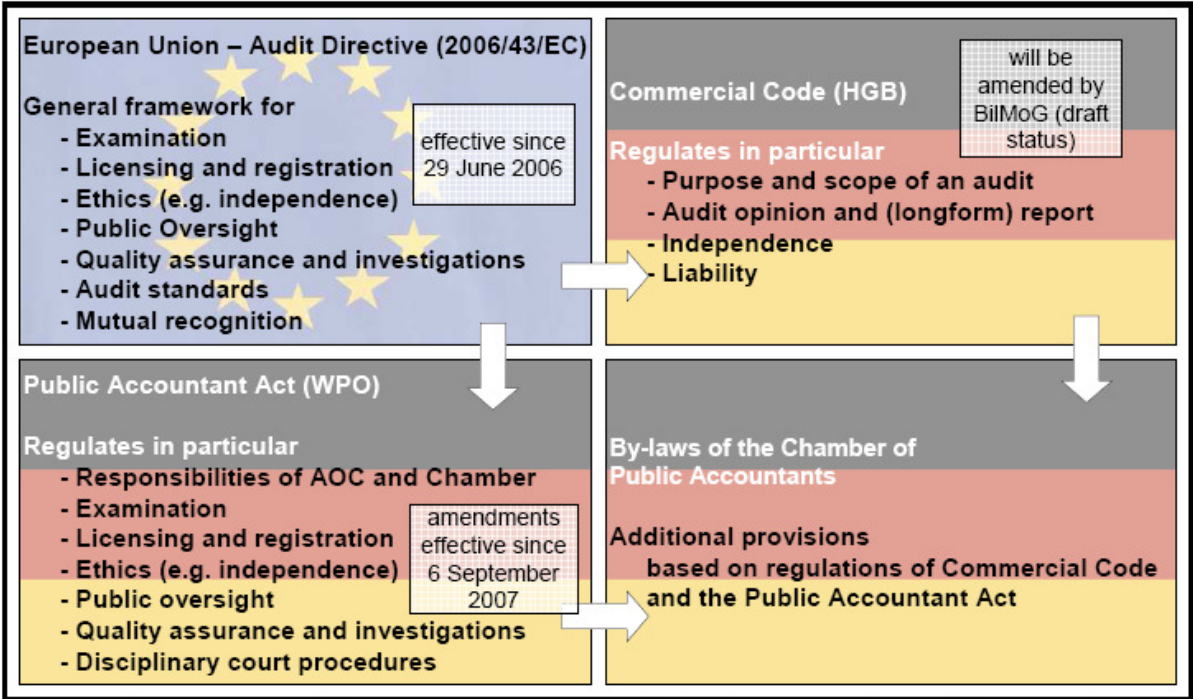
European Union – Audit Directive (2006/43/EC)

General framework for
- Examination
- Licensing and registration
- Ethics (e.g. independence)
- Public Oversight
- Quality assurance and investigations
- Audit standards
- Mutual recognition

effective since 29 June 2006

Commercial Code (HGB)

will be amended by BilMoG (draft status)

Regulates in particular
- Purpose and scope of an audit
- Audit opinion and (longform) report
- Independence
- Liability

Public Accountant Act (WPO)

Regulates in particular
- Responsibilities of AOC and Chamber
- Examination
- Licensing and registration
- Ethics (e.g. independence)
- Public oversight
- Quality assurance and investigations
- Disciplinary court procedures

amendments effective since 6 September 2007

By-laws of the Chamber of Public Accountants

Additional provisions based on regulations of Commercial Code and the Public Accountant Act